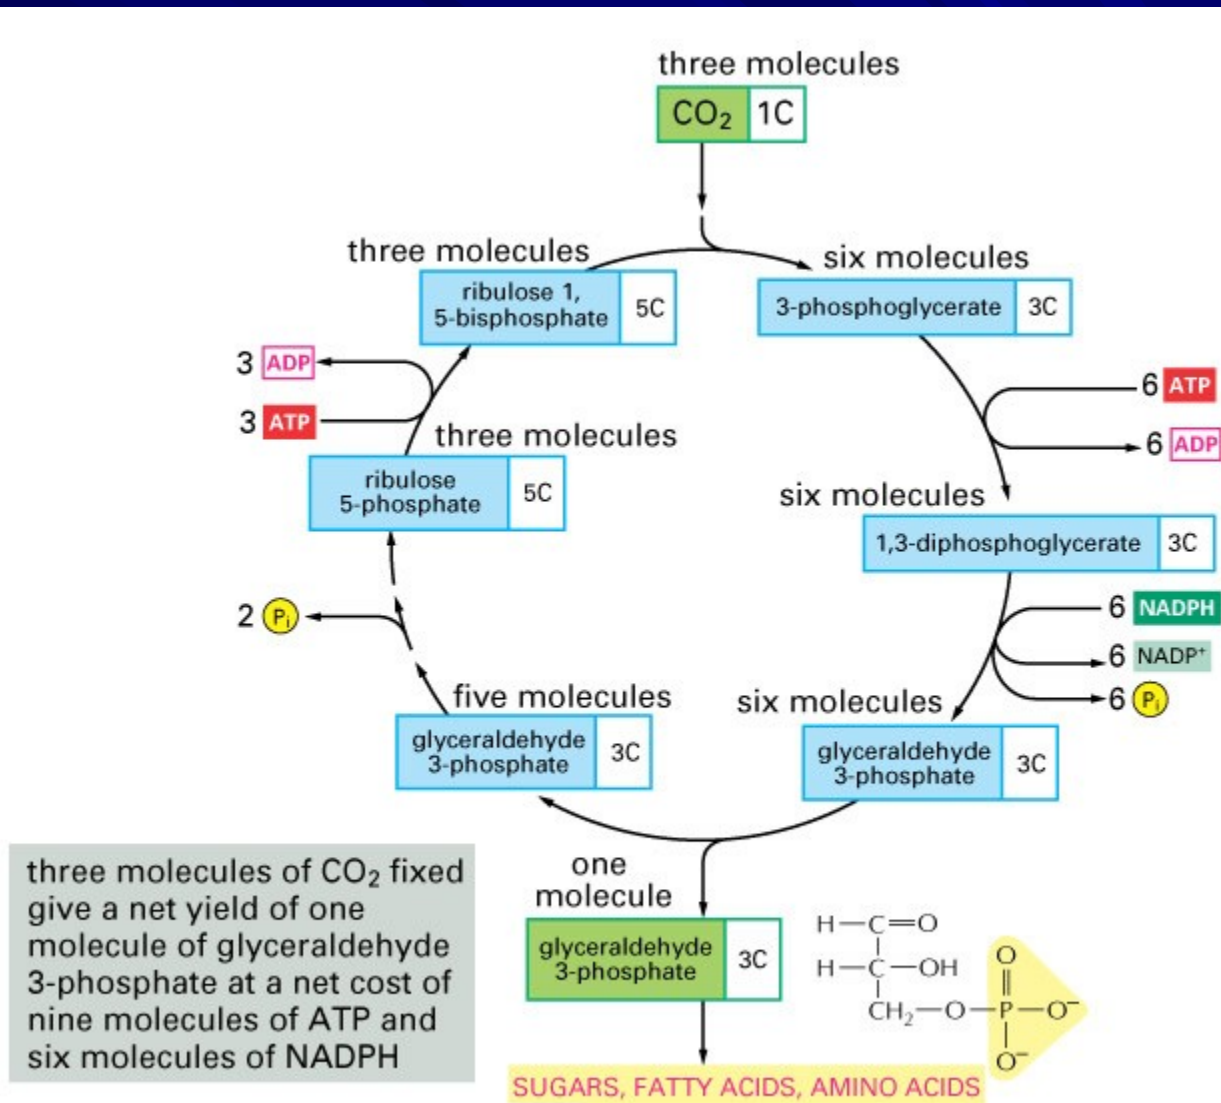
three molecules

$CO_2$ 1C

three molecules

ribulose 1, 5-bisphosphate 5C

six molecules

3-phosphoglycerate 3C

3 ADP

3 ATP

6 ATP

6 ADP

three molecules

ribulose 5-phosphate 5C

six molecules

1,3-diphosphoglycerate 3C

2 $P_i$

6 NADPH

6 $NADP^+$

6 $P_i$

five molecules

glyceraldehyde 3-phosphate 3C

six molecules

glyceraldehyde 3-phosphate 3C

three molecules of $CO_2$ fixed give a net yield of one molecule of glyceraldehyde 3-phosphate at a net cost of nine molecules of ATP and six molecules of NADPH

one molecule

glyceraldehyde 3-phosphate 3C

H—C=O
H—C—OH
$CH_2$—O—P—$O^-$
O
$O^-$

SUGARS, FATTY ACIDS, AMINO ACIDS